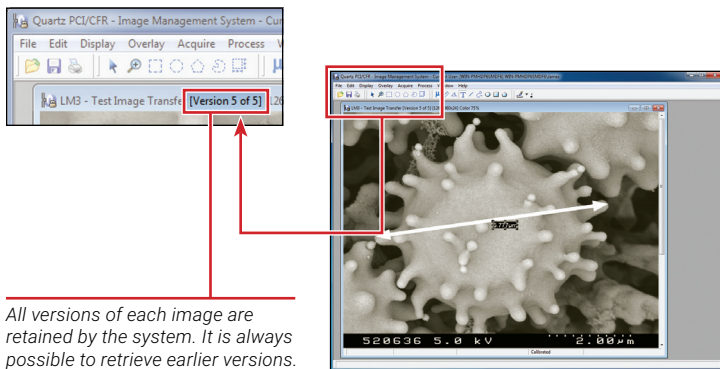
Quartz PCI/CFR - Image Management System - Cur

File Edit Display Overlay Acquire Process V

LM3 - Test Image Transfe [Version 5 of 5]

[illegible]

File Edit Display Overlay Acquire Process View Help

LM3 - Test Image Transfer [Version 5 of 5] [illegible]

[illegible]

520636 5.0 kV 2.00 µm

Calibrated

All versions of each image are retained by the system. It is always possible to retrieve earlier versions.